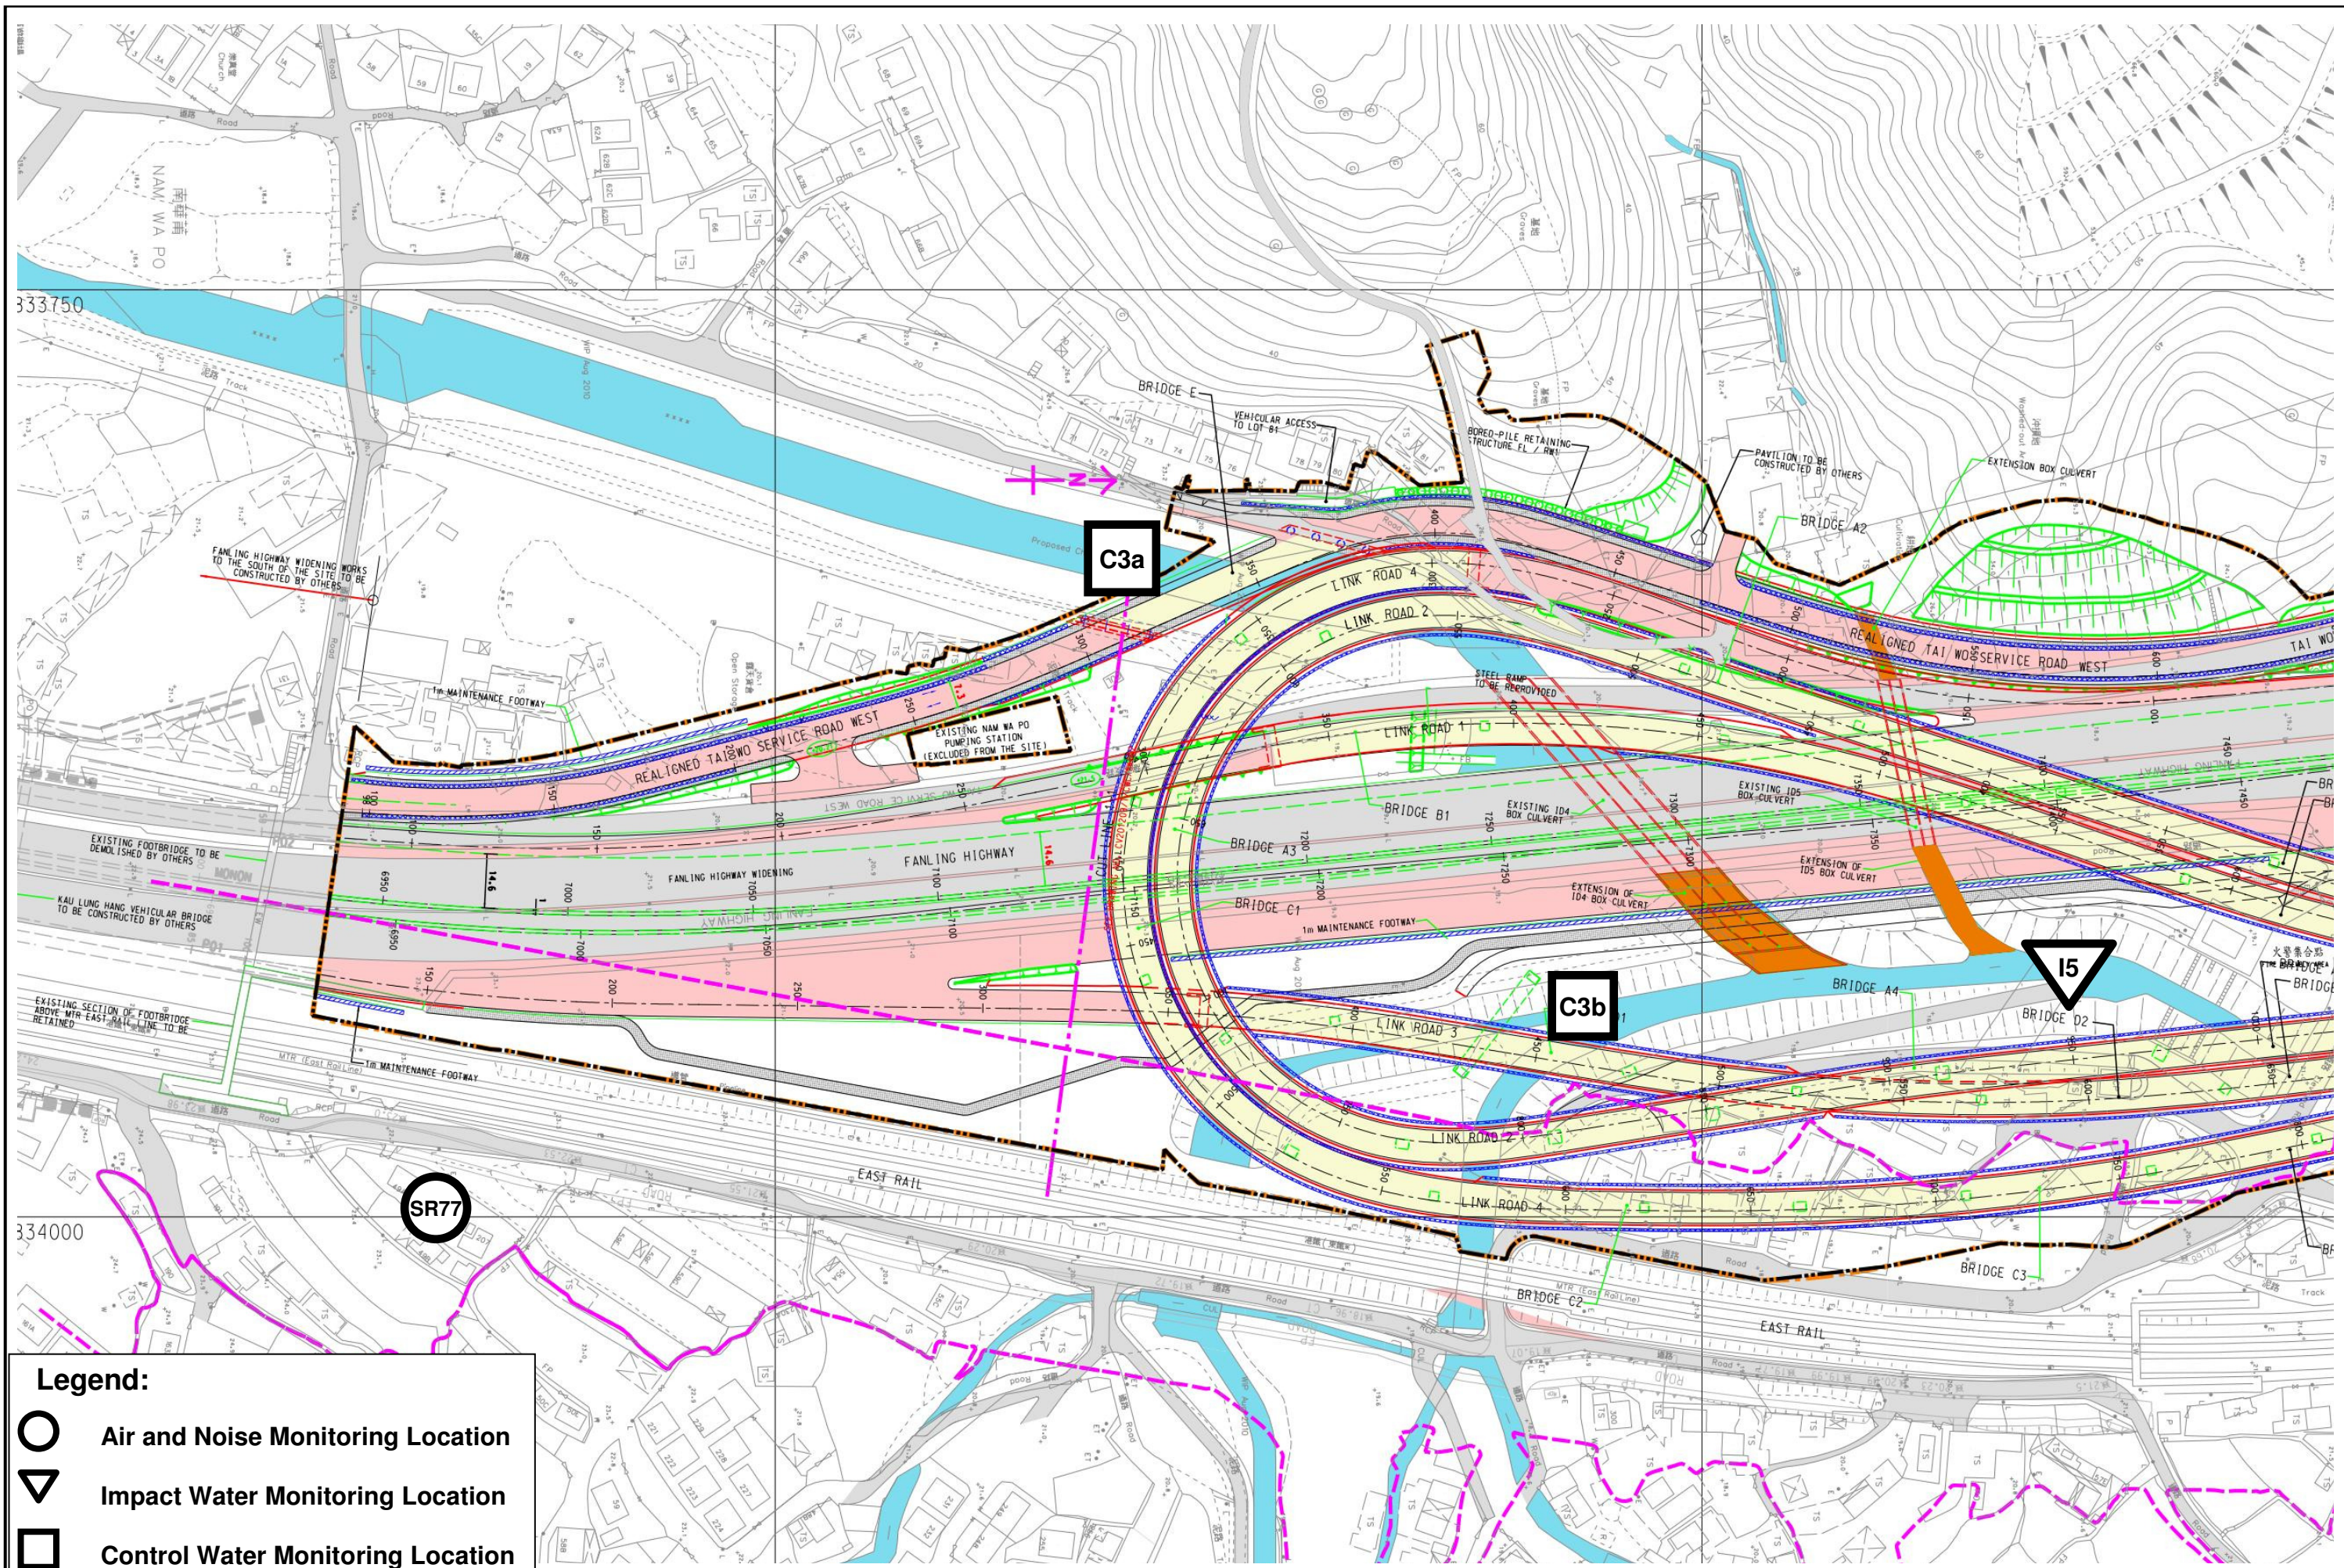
NAM WA PO
南華莆

833750

834000

BRIDGE E

VEHICULAR ACCESS TO LOT 81

BORED-PILE RETAINING STRUCTURE FL / RW1

PAVILION TO BE CONSTRUCTED BY OTHERS

EXTENSION BOX CULVERT

BRIDGE A2

C3a

FANLING HIGHWAY WIDENING WORKS TO THE SOUTH OF THE SITE TO BE CONSTRUCTED BY OTHERS

LINK ROAD 4

LINK ROAD 2

REALIGNED TAI WO SERVICE ROAD WEST

TAI WO

STEEL RAMP TO BE REPROVIDED

1m MAINTENANCE FOOTWAY

EXISTING NAM WA PO PUMPING STATION (EXCLUDED FROM THE SITE)

REALIGNED TAI WO SERVICE ROAD WEST

LINK ROAD 1

EXISTING ID5 BOX CULVERT

BRIDGE B1

EXISTING ID4 BOX CULVERT

EXISTING FOOTBRIDGE TO BE DEMOLISHED BY OTHERS

FANLING HIGHWAY

BRIDGE A3

FANLING HIGHWAY WIDENING

EXTENSION OF ID5 BOX CULVERT

KAU LUNG HANG VEHICULAR BRIDGE TO BE CONSTRUCTED BY OTHERS

BRIDGE C1

EXTENSION OF ID4 BOX CULVERT

1m MAINTENANCE FOOTWAY

I5

BRIDGE A4

C3b

BRIDGE D2

LINK ROAD 3

EXISTING SECTION OF FOOTBRIDGE ABOVE MTR EAST RAIL LINE TO BE RETAINED

1m MAINTENANCE FOOTWAY

MTR (East Rail Line)

LINK ROAD 2

EAST RAIL

SR77

LINK ROAD 4

BRIDGE C3

BRIDGE C2

MTR (East Rail Line)

EAST RAIL

Legend:

Air and Noise Monitoring Location

Impact Water Monitoring Location

Control Water Monitoring Location